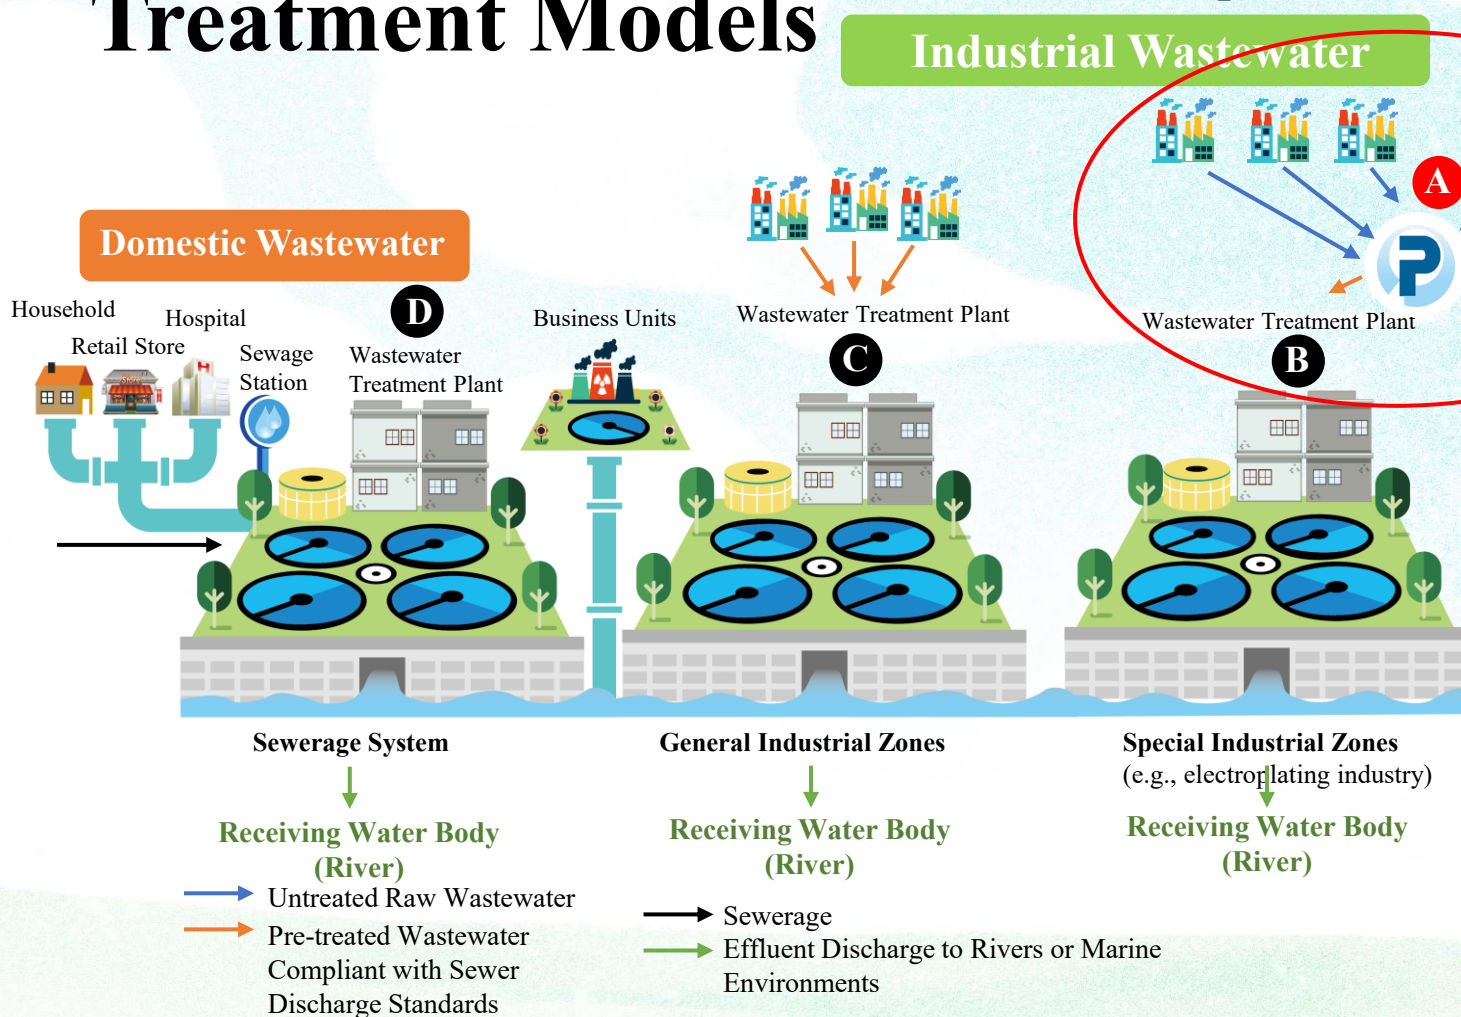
Treatment Models

Industrial Wastewater

A

Domestic Wastewater

Household

Hospital

Retail Store

Sewage Station

D

Wastewater Treatment Plant

Business Units

Wastewater Treatment Plant

C

Wastewater Treatment Plant

B

Sewerage System

Receiving Water Body (River)

General Industrial Zones

Receiving Water Body (River)

Special Industrial Zones (e.g., electroplating industry)

Receiving Water Body (River)

Untreated Raw Wastewater

Pre-treated Wastewater Compliant with Sewer Discharge Standards

Sewerage

Effluent Discharge to Rivers or Marine Environments